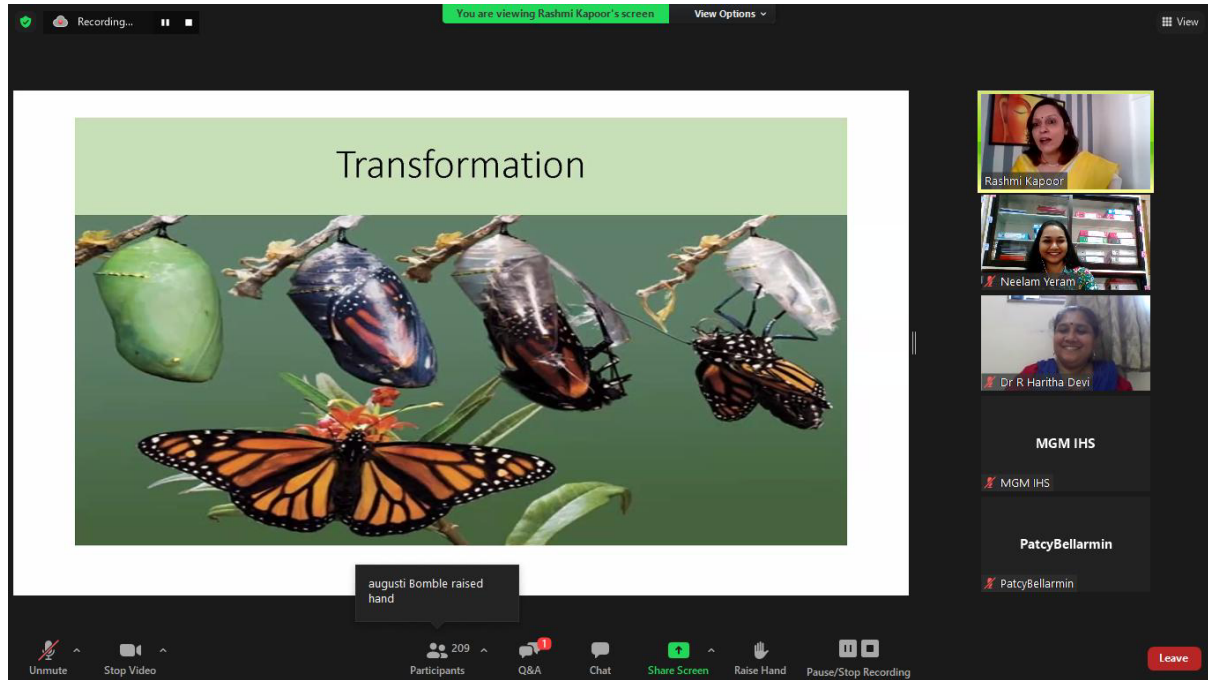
Recording...

You are viewing Rashmi Kapoor's screen

View Options

View

Transformation

Rashmi Kapoor

Neelam Yeram

Dr R Haritha Devi

MGM IHS

MGM IHS

PatcyBellarmin

PatcyBellarmin

augusti Bomble raised hand

Unmute

Stop Video

209

Participants

1

Q&A

Chat

Share Screen

Raise Hand

Pause/Stop Recording

Leave